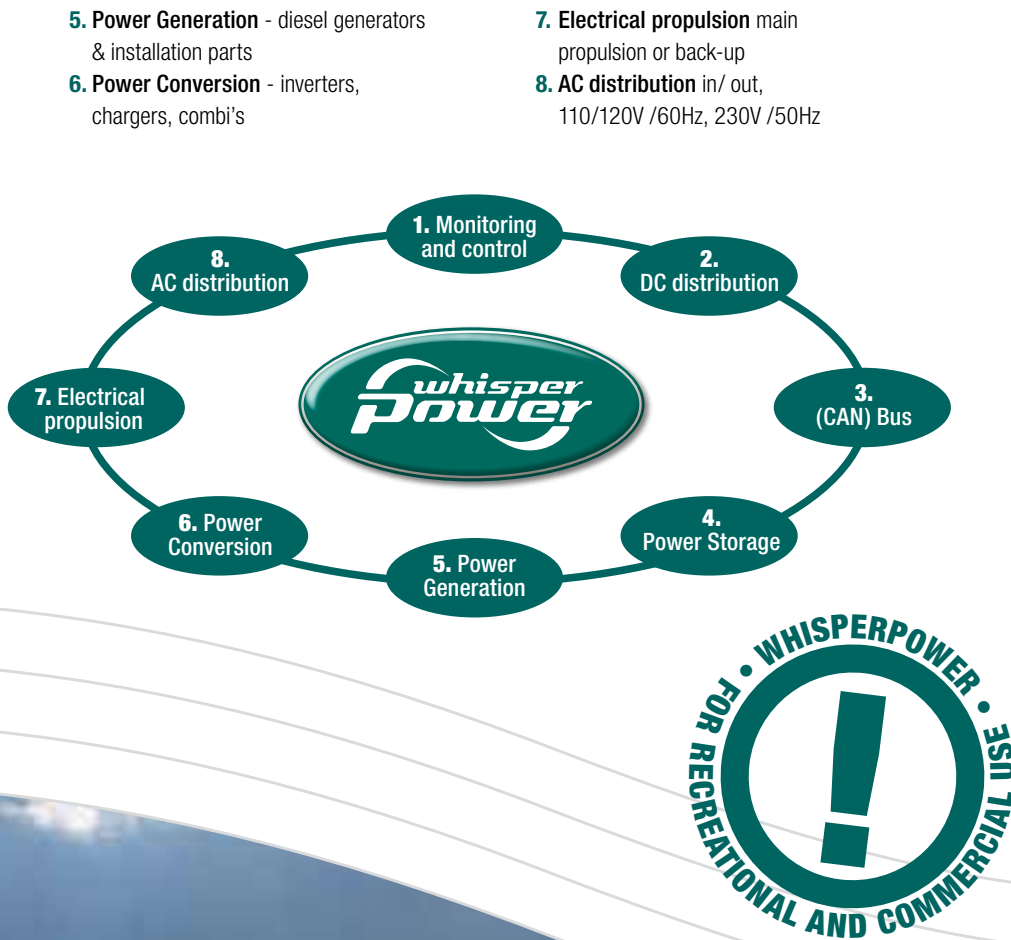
5. Power Generation - diesel generators & installation parts

6. Power Conversion - inverters, chargers, combi's

7. Electrical propulsion main propulsion or back-up

8. AC distribution in/ out, 110/120V /60Hz, 230V /50Hz

1. Monitoring and control

2. DC distribution

3. (CAN) Bus

4. Power Storage

5. Power Generation

6. Power Conversion

7. Electrical propulsion

8. AC distribution

whisper power

• WHISPERPOWER • FOR RECREATIONAL AND COMMERCIAL USE

!